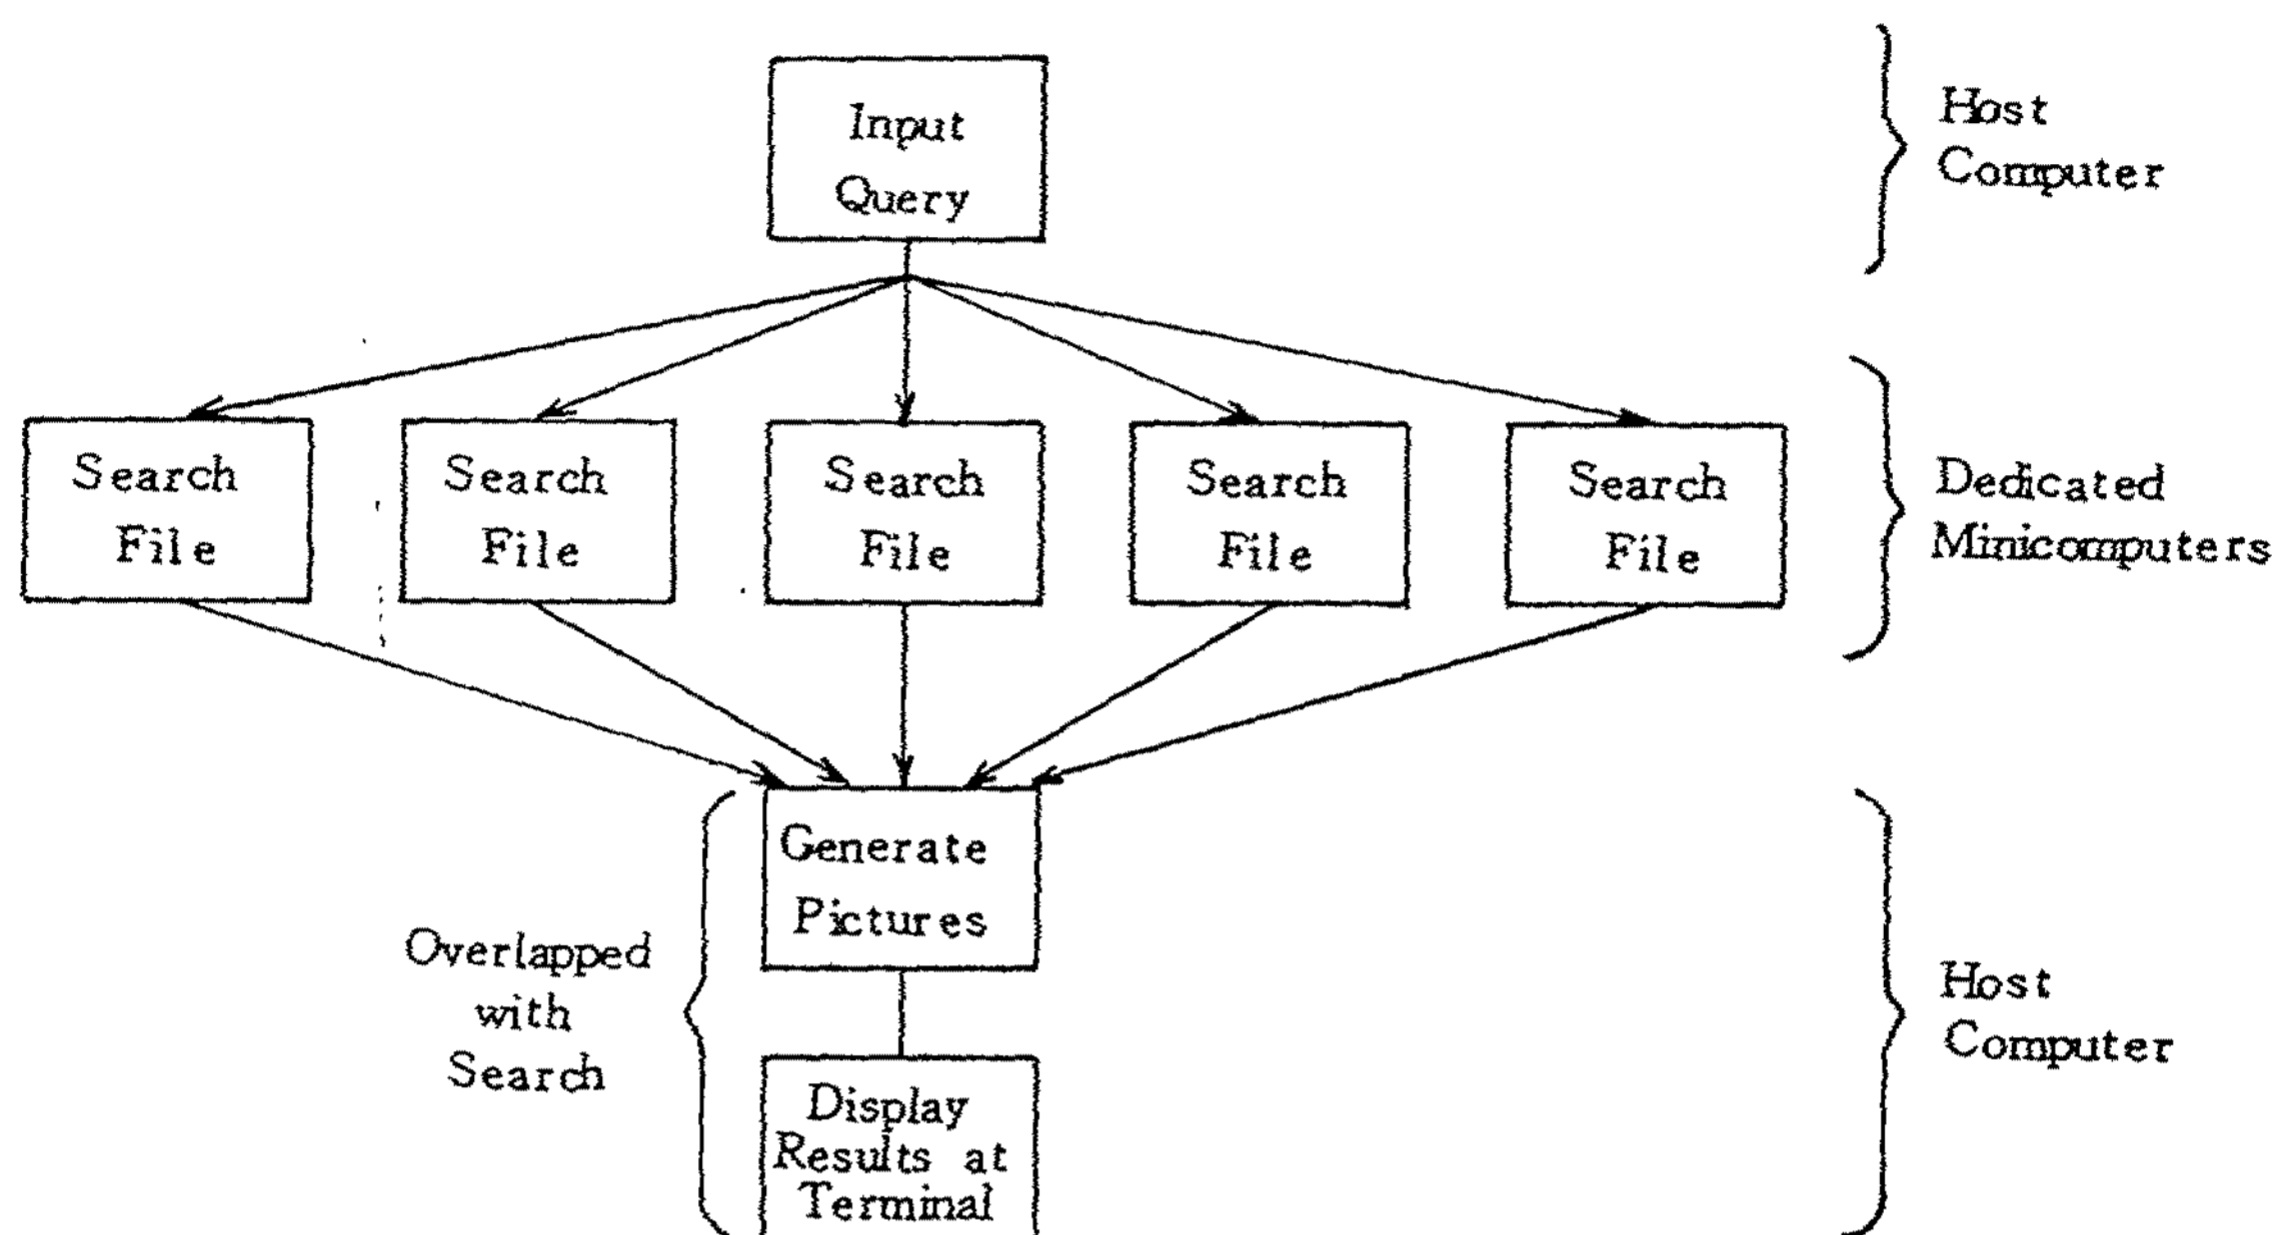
Input Query

Host Computer

Search File

Search File

Search File

Search File

Search File

Dedicated Minicomputers

Generate Pictures

Overlapped with Search

Display Results at Terminal

Host Computer